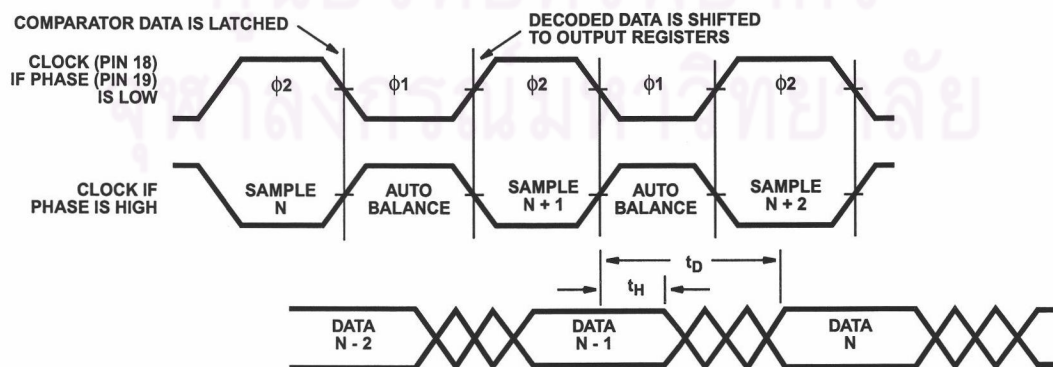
COMPARATOR DATA IS LATCHED

DECODED DATA IS SHIFTED TO OUTPUT REGISTERS

CLOCK (PIN 18) IF PHASE (PIN 19) IS LOW

$\phi2$ $\phi1$ $\phi2$ $\phi1$ $\phi2$

CLOCK IF PHASE IS HIGH

SAMPLE N

AUTO BALANCE

SAMPLE N + 1

AUTO BALANCE

SAMPLE N + 2

$t_D$

$t_H$

DATA N - 2

DATA N - 1

DATA N

จุฬาลงกรณ์มหาวิทยาลัย